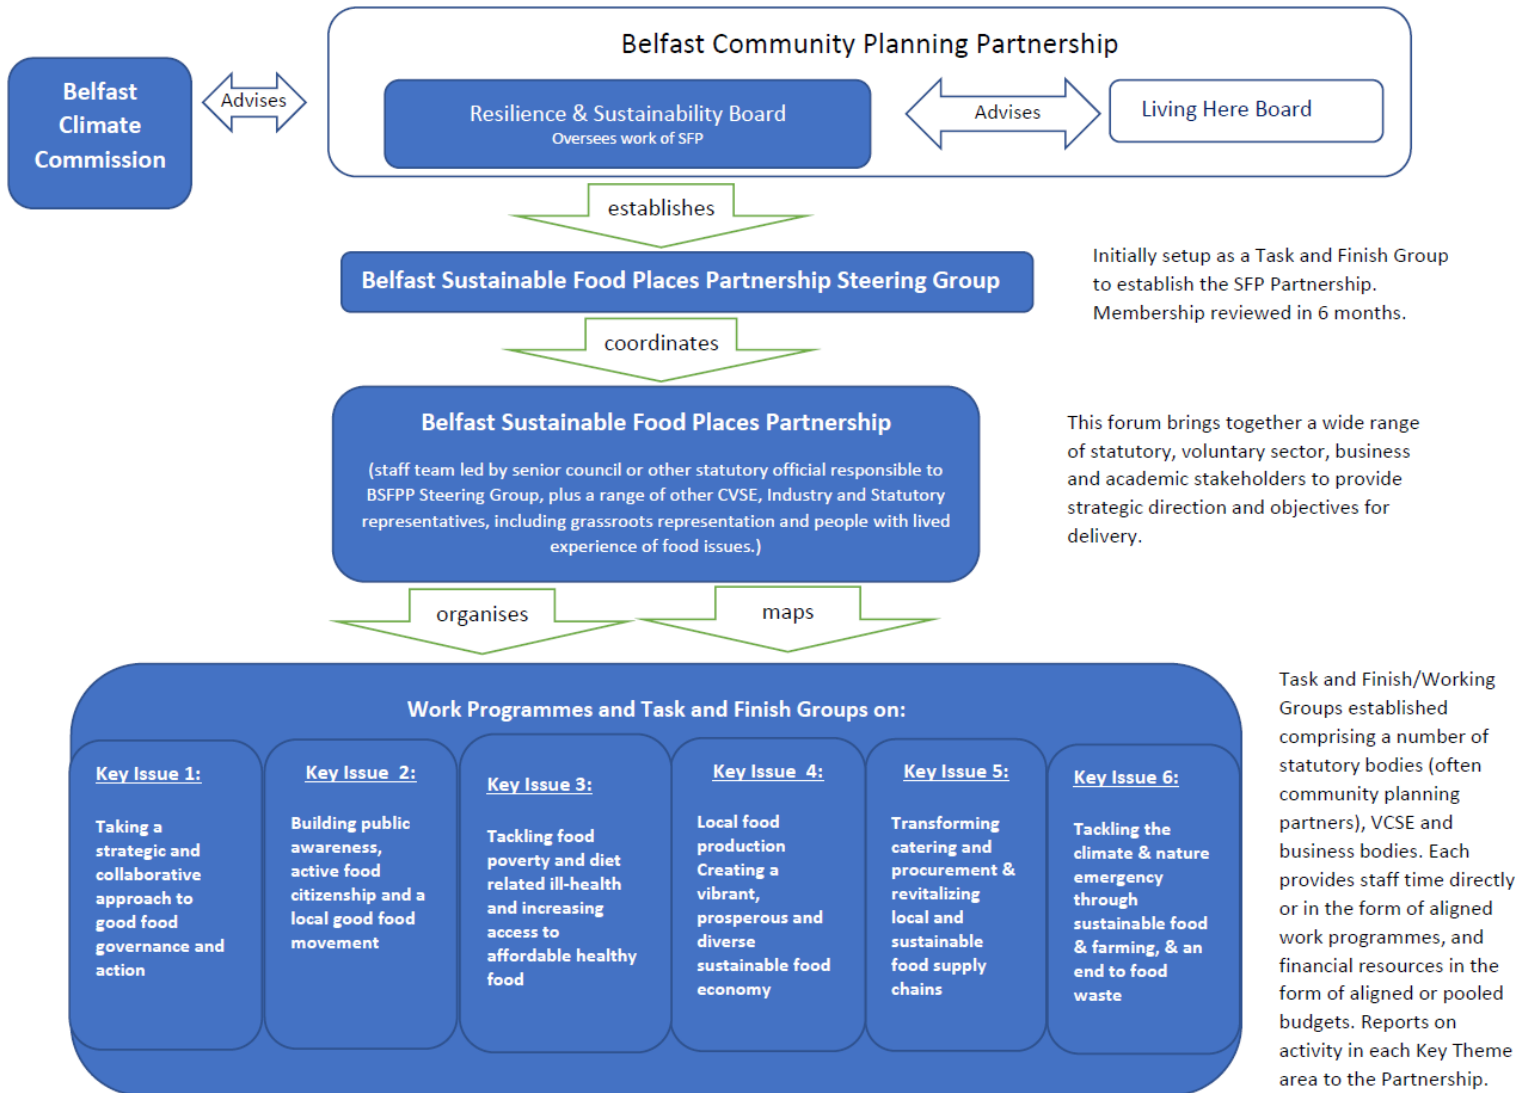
Belfast Climate Commission

Advises

Belfast Community Planning Partnership

Resilience & Sustainability Board
Oversees work of SFP

Advises

Living Here Board

establishes

Belfast Sustainable Food Places Partnership Steering Group

Initially setup as a Task and Finish Group to establish the SFP Partnership. Membership reviewed in 6 months.

coordinates

Belfast Sustainable Food Places Partnership

(staff team led by senior council or other statutory official responsible to BSFPP Steering Group, plus a range of other CVSE, Industry and Statutory representatives, including grassroots representation and people with lived experience of food issues.)

This forum brings together a wide range of statutory, voluntary sector, business and academic stakeholders to provide strategic direction and objectives for delivery.

organises

maps

Work Programmes and Task and Finish Groups on:

Key Issue 1:

Taking a strategic and collaborative approach to good food governance and action

Key Issue 2:

Building public awareness, active food citizenship and a local good food movement

Key Issue 3:

Tackling food poverty and diet related ill-health and increasing access to affordable healthy food

Key Issue 4:

Local food production Creating a vibrant, prosperous and diverse sustainable food economy

Key Issue 5:

Transforming catering and procurement & revitalizing local and sustainable food supply chains

Key Issue 6:

Tackling the climate & nature emergency through sustainable food & farming, & an end to food waste

Task and Finish/Working Groups established comprising a number of statutory bodies (often community planning partners), VCSE and business bodies. Each provides staff time directly or in the form of aligned work programmes, and financial resources in the form of aligned or pooled budgets. Reports on activity in each Key Theme area to the Partnership.